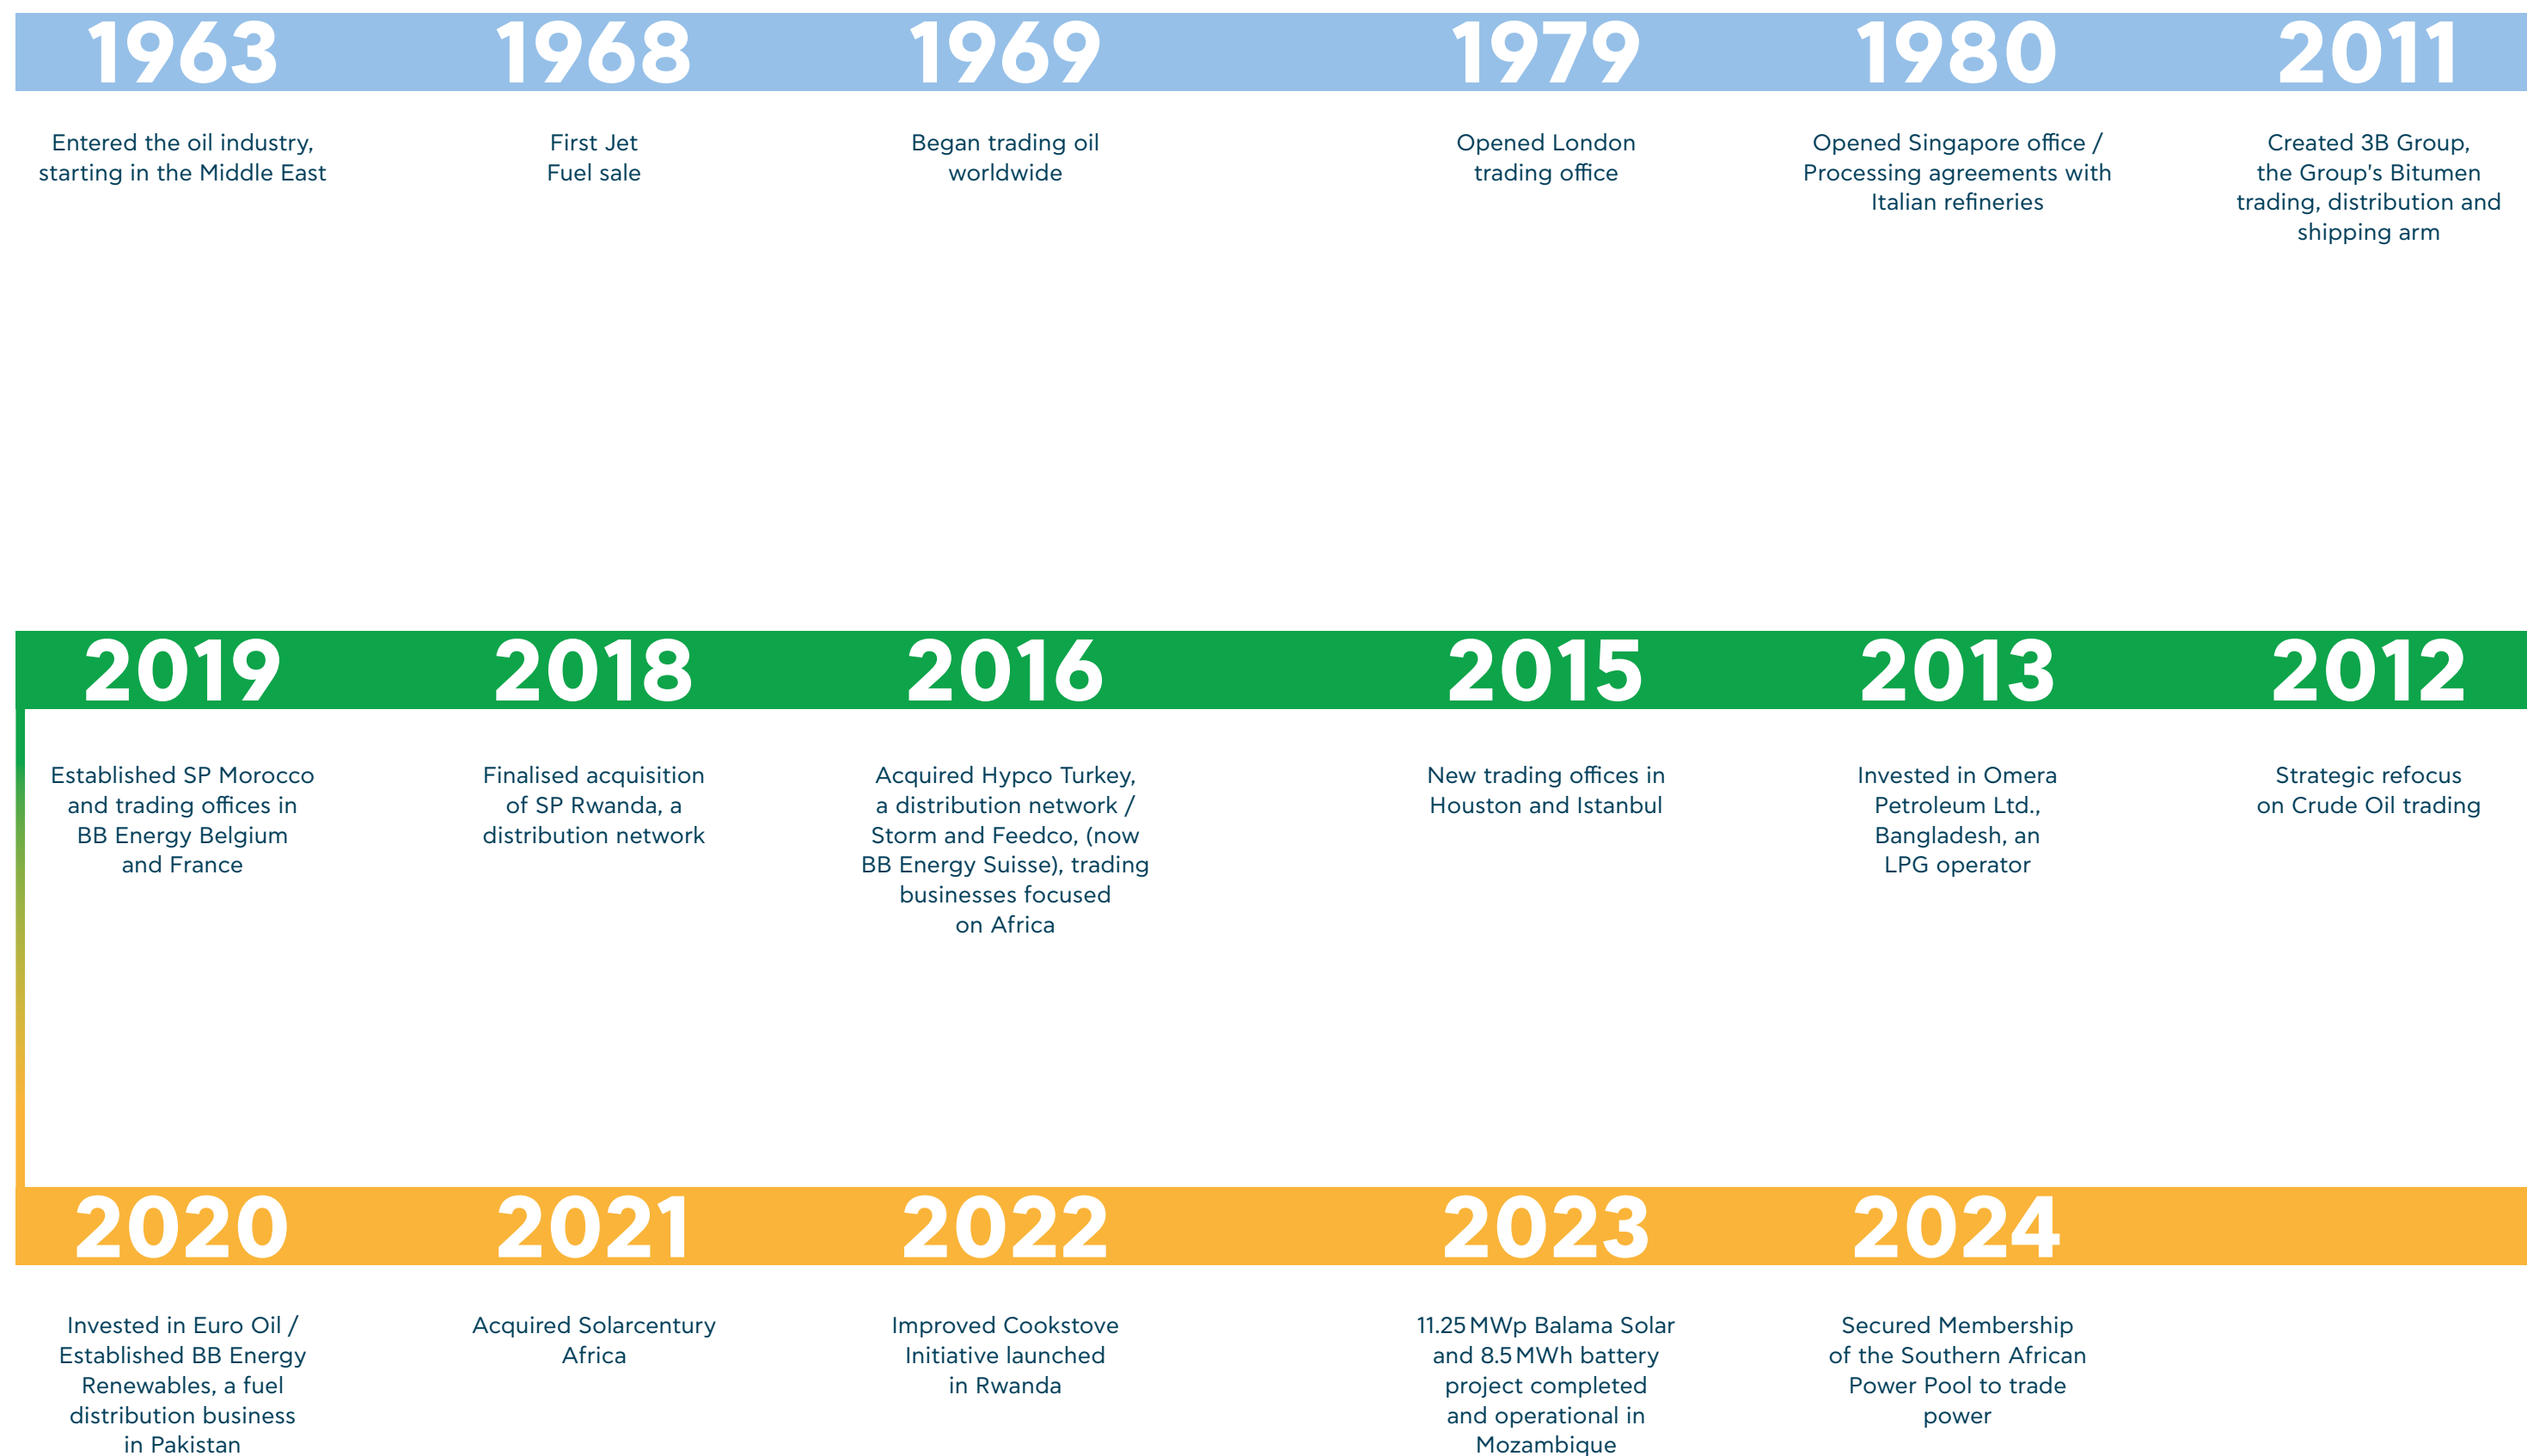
1963

Entered the oil industry, starting in the Middle East

1968

First Jet Fuel sale

1969

Began trading oil worldwide

1979

Opened London trading office

1980

Opened Singapore office / Processing agreements with Italian refineries

2011

Created 3B Group, the Group's Bitumen trading, distribution and shipping arm

2019

Established SP Morocco and trading offices in BB Energy Belgium and France

2018

Finalised acquisition of SP Rwanda, a distribution network

2016

Acquired Hypco Turkey, a distribution network / Storm and Feedco, (now BB Energy Suisse), trading businesses focused on Africa

2015

New trading offices in Houston and Istanbul

2013

Invested in Omera Petroleum Ltd., Bangladesh, an LPG operator

2012

Strategic refocus on Crude Oil trading

2020

Invested in Euro Oil / Established BB Energy Renewables, a fuel distribution business in Pakistan

2021

Acquired Solarcentury Africa

2022

Improved Cookstove Initiative launched in Rwanda

2023

11.25 MWp Balama Solar and 8.5 MWh battery project completed and operational in Mozambique

2024

Secured Membership of the Southern African Power Pool to trade power